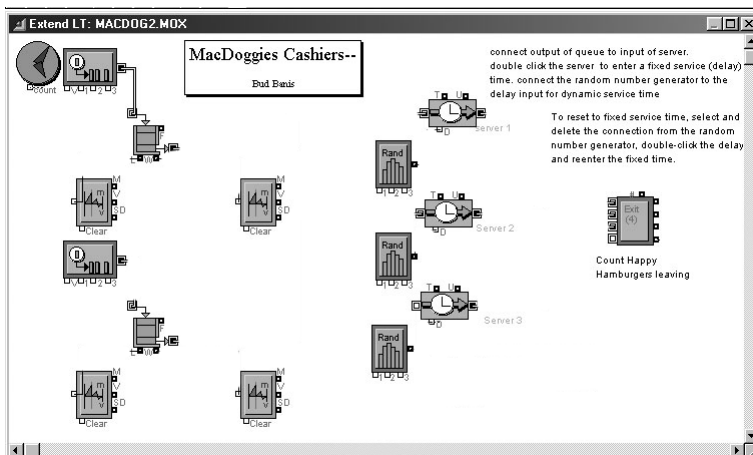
Extend LT: MACDOG2.MOX

MacDoggies Cashiers--

Bud Banis

connect output of queue to input of server. double click the server to enter a fixed service (delay) time. connect the random number generator to the delay input for dynamic service time

To reset to fixed service time, select and delete the connection from the random number generator, double-click the delay and reenter the fixed time.

Count

Clear

Clear

Clear

Clear

Rand

Rand

Rand

Server 1

Server 2

Server 3

Exit (4)

Count Happy Hamburgers leaving